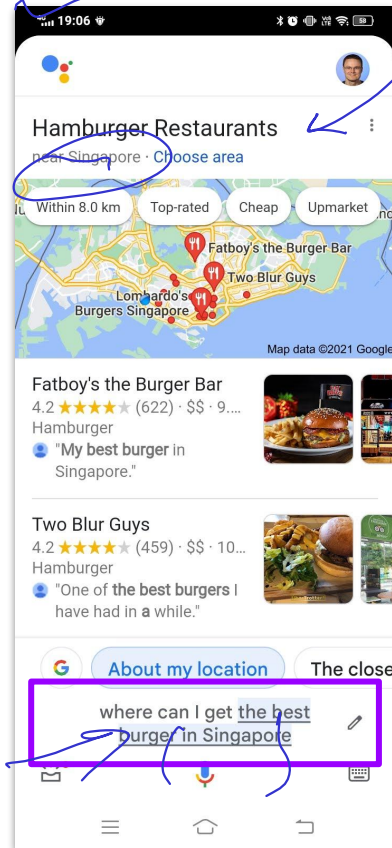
19:06

Hamburger Restaurants
near Singapore · Choose area

Within 8.0 km
Top-rated
Cheap
Upmarket

Fatboy's the Burger Bar
Two Blur Guys
Lombardo's Burgers Singapore
Map data ©2021 Google

Fatboy's the Burger Bar
4.2 ★★★★★ (622) · $$ · 9...
Hamburger
"My best burger in Singapore."

Two Blur Guys
4.2 ★★★★★ (459) · $$ · 10...
Hamburger
"One of the best burgers I have had in a while."

About my location
The close

where can I get the best burger in Singapore